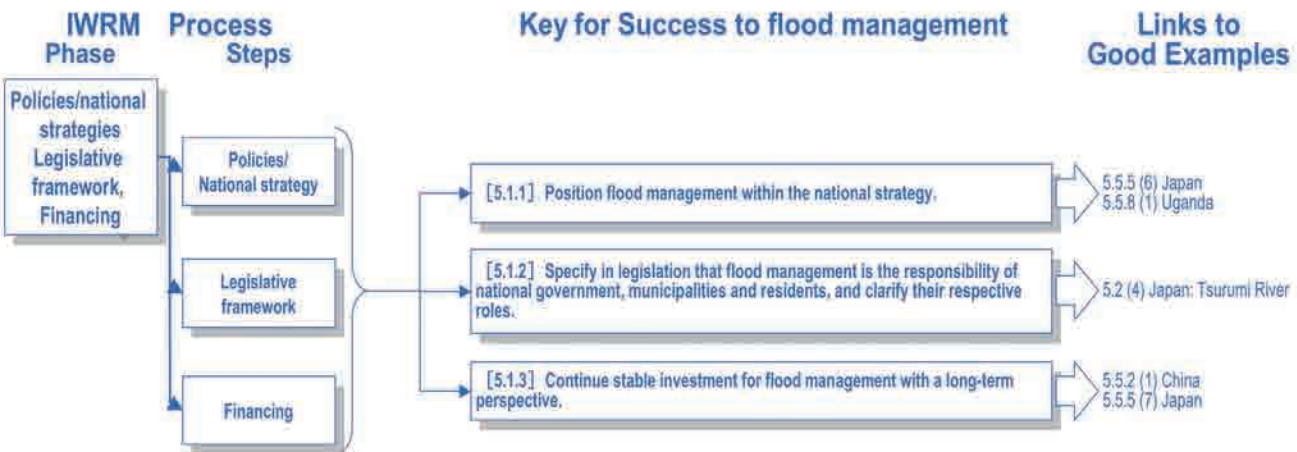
IWRM Phase

Process Steps

Key for Success to flood management

Links to Good Examples

Policies/national strategies Legislative framework, Financing

Policies/ National strategy

Legislative framework

Financing

[5.1.1] Position flood management within the national strategy.

5.5.5 (6) Japan
5.5.8 (1) Uganda

[5.1.2] Specify in legislation that flood management is the responsibility of national government, municipalities and residents, and clarify their respective roles.

5.2 (4) Japan: Tsurumi River

[5.1.3] Continue stable investment for flood management with a long-term perspective.

5.5.2 (1) China
5.5.5 (7) Japan